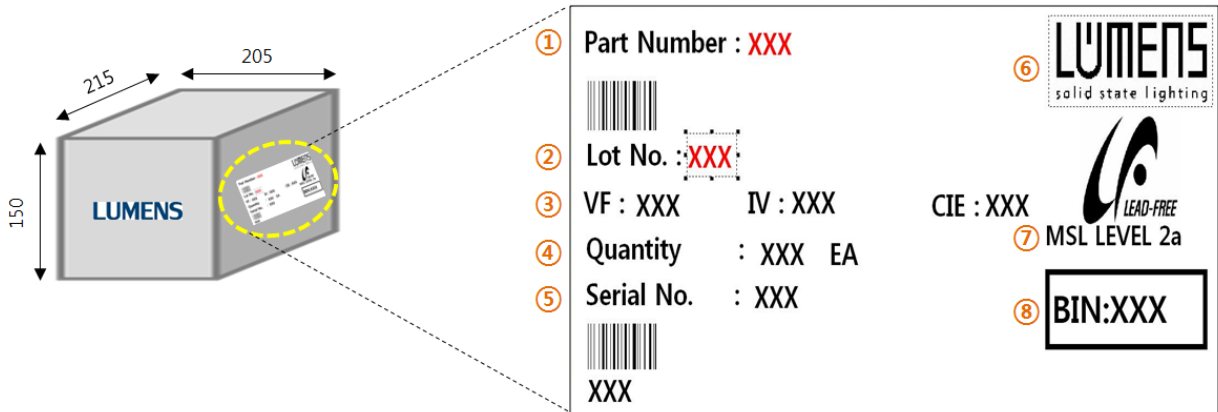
215

205

150

LUMENS

① Part Number : XXX

② Lot No. : XXX

③ VF : XXX IV : XXX CIE : XXX

④ Quantity : XXX EA

⑤ Serial No. : XXX

XXX

⑥ LUMENS solid state lighting

LEAD-FREE

⑦ MSL LEVEL 2a

⑧ BIN:XXX